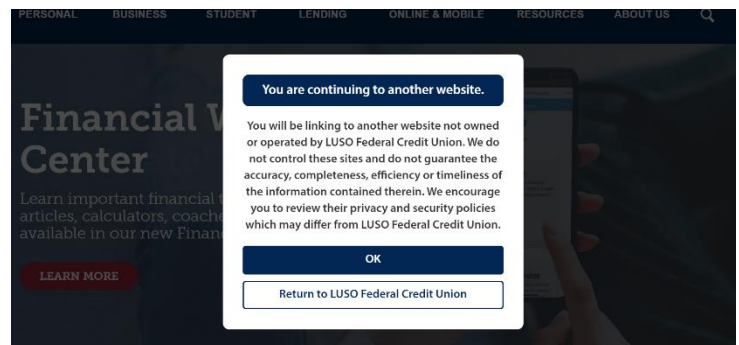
PERSONAL BUSINESS STUDENT LENDING ONLINE & MOBILE RESOURCES ABOUT US

Financial W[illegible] Center

Learn important financial t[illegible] articles, calculators, coache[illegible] available in our new Financ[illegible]

LEARN MORE

You are continuing to another website.

You will be linking to another website not owned or operated by LUSO Federal Credit Union. We do not control these sites and do not guarantee the accuracy, completeness, efficiency or timeliness of the information contained therein. We encourage you to review their privacy and security policies which may differ from LUSO Federal Credit Union.

OK

Return to LUSO Federal Credit Union